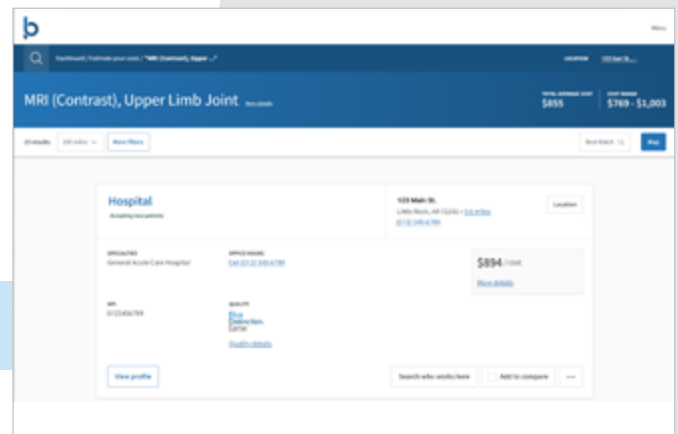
b

Menu

Dashboard / Estimate your costs / "MRI (Contrast), Upper ...

LOCATION

123 Main St...

MRI (Contrast), Upper Limb Joint

See details

TOTAL AVERAGE COST
$855

COST RANGE
$769 - $1,003

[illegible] results

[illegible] miles

More filters

Best Match

Map

Hospital

Accepting new patients

123 Main St.

Little Rock, AR 72202 • 0.6 miles

(213) 345-6789

Location

SPECIALTIES
General Acute Care Hospital

OFFICE HOURS
Call (213) 345-6789

$894 / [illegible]

More details

NPI
0123456789

QUALITY
Blue Distinction Center

Quality details

View profile

Search who works here

Add to compare

...